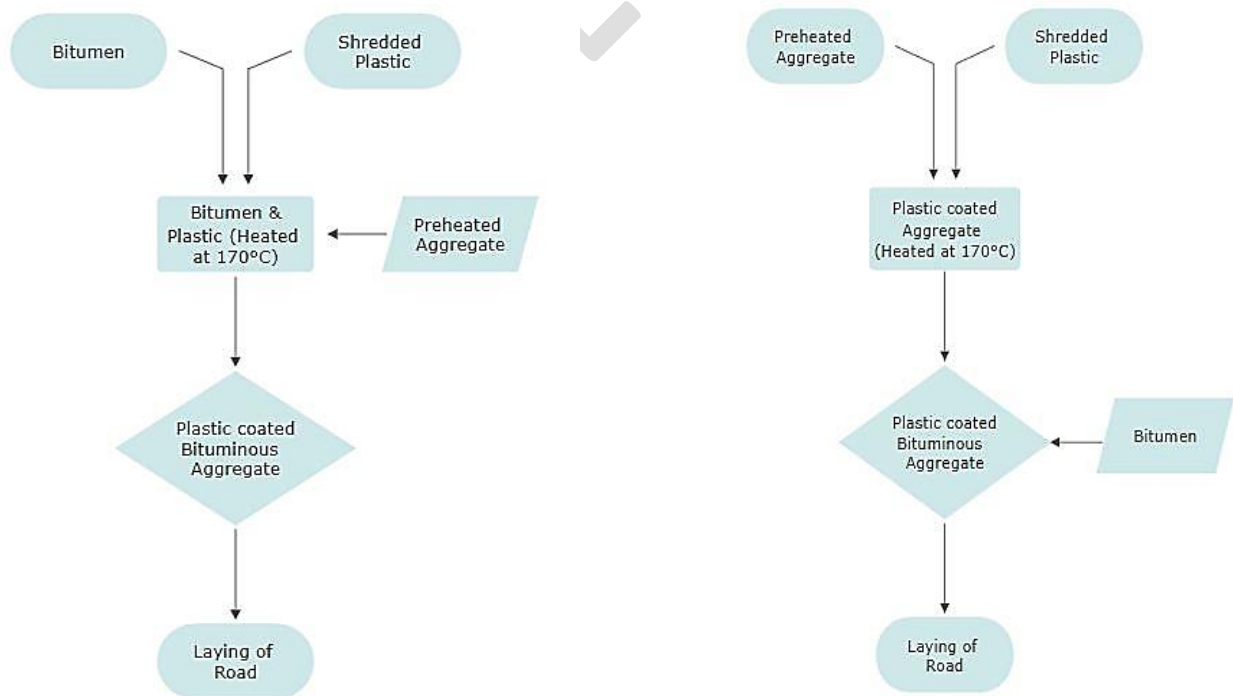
Bitumen

Shredded Plastic

Bitumen & Plastic (Heated at 170°C)

Preheated Aggregate

Plastic coated Bituminous Aggregate

Laying of Road

Preheated Aggregate

Shredded Plastic

Plastic coated Aggregate (Heated at 170°C)

Plastic coated Bituminous Aggregate

Bitumen

Laying of Road